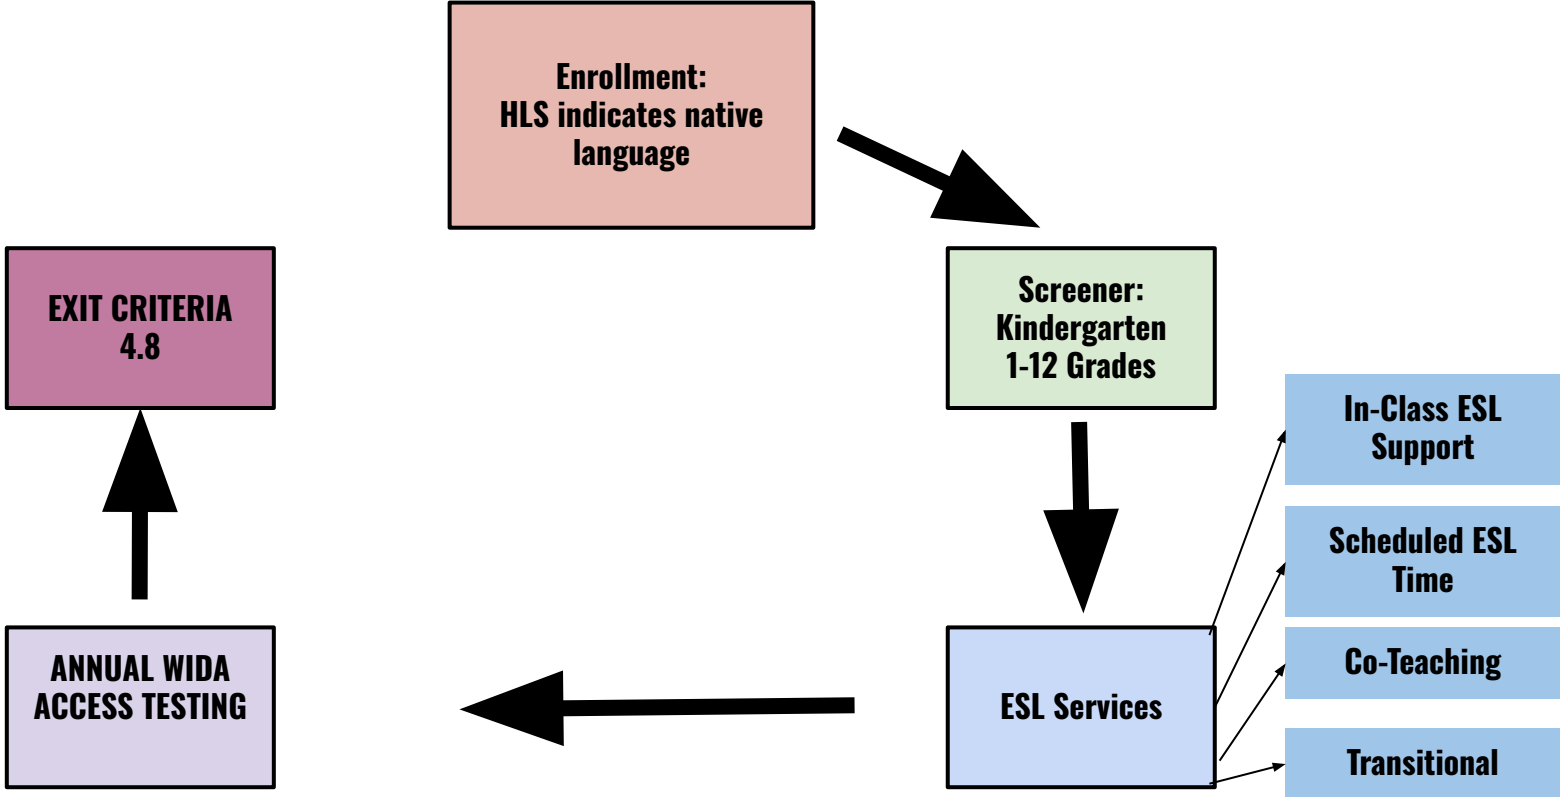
Enrollment:
HLS indicates native language

Screener:
Kindergarten
1-12 Grades

ESL Services

In-Class ESL Support

Scheduled ESL Time

Co-Teaching

Transitional

ANNUAL WIDA ACCESS TESTING

EXIT CRITERIA
4.8